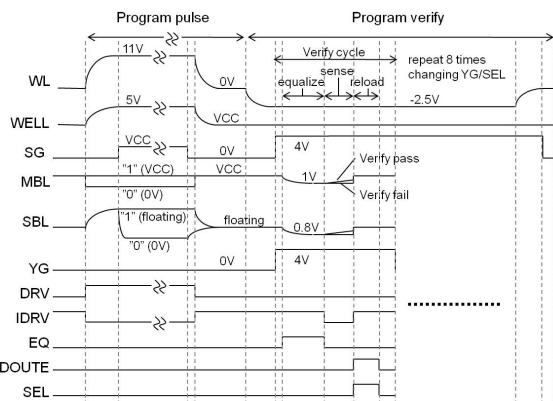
Program pulse

Program verify

Verify cycle

repeat 8 times changing YG/SEL

equalize

sense

reload

11V

WL

0V

-2.5V

5V

WELL

VCC

SG

VCC

0V

4V

MBL

"1" (VCC)

VCC

"0" (0V)

1V

Verify pass

Verify fail

SBL

"1" (floating)

"0" (0V)

floating

0.8V

YG

0V

4V

DRV

IDRV

EQ

DOUTE

SEL